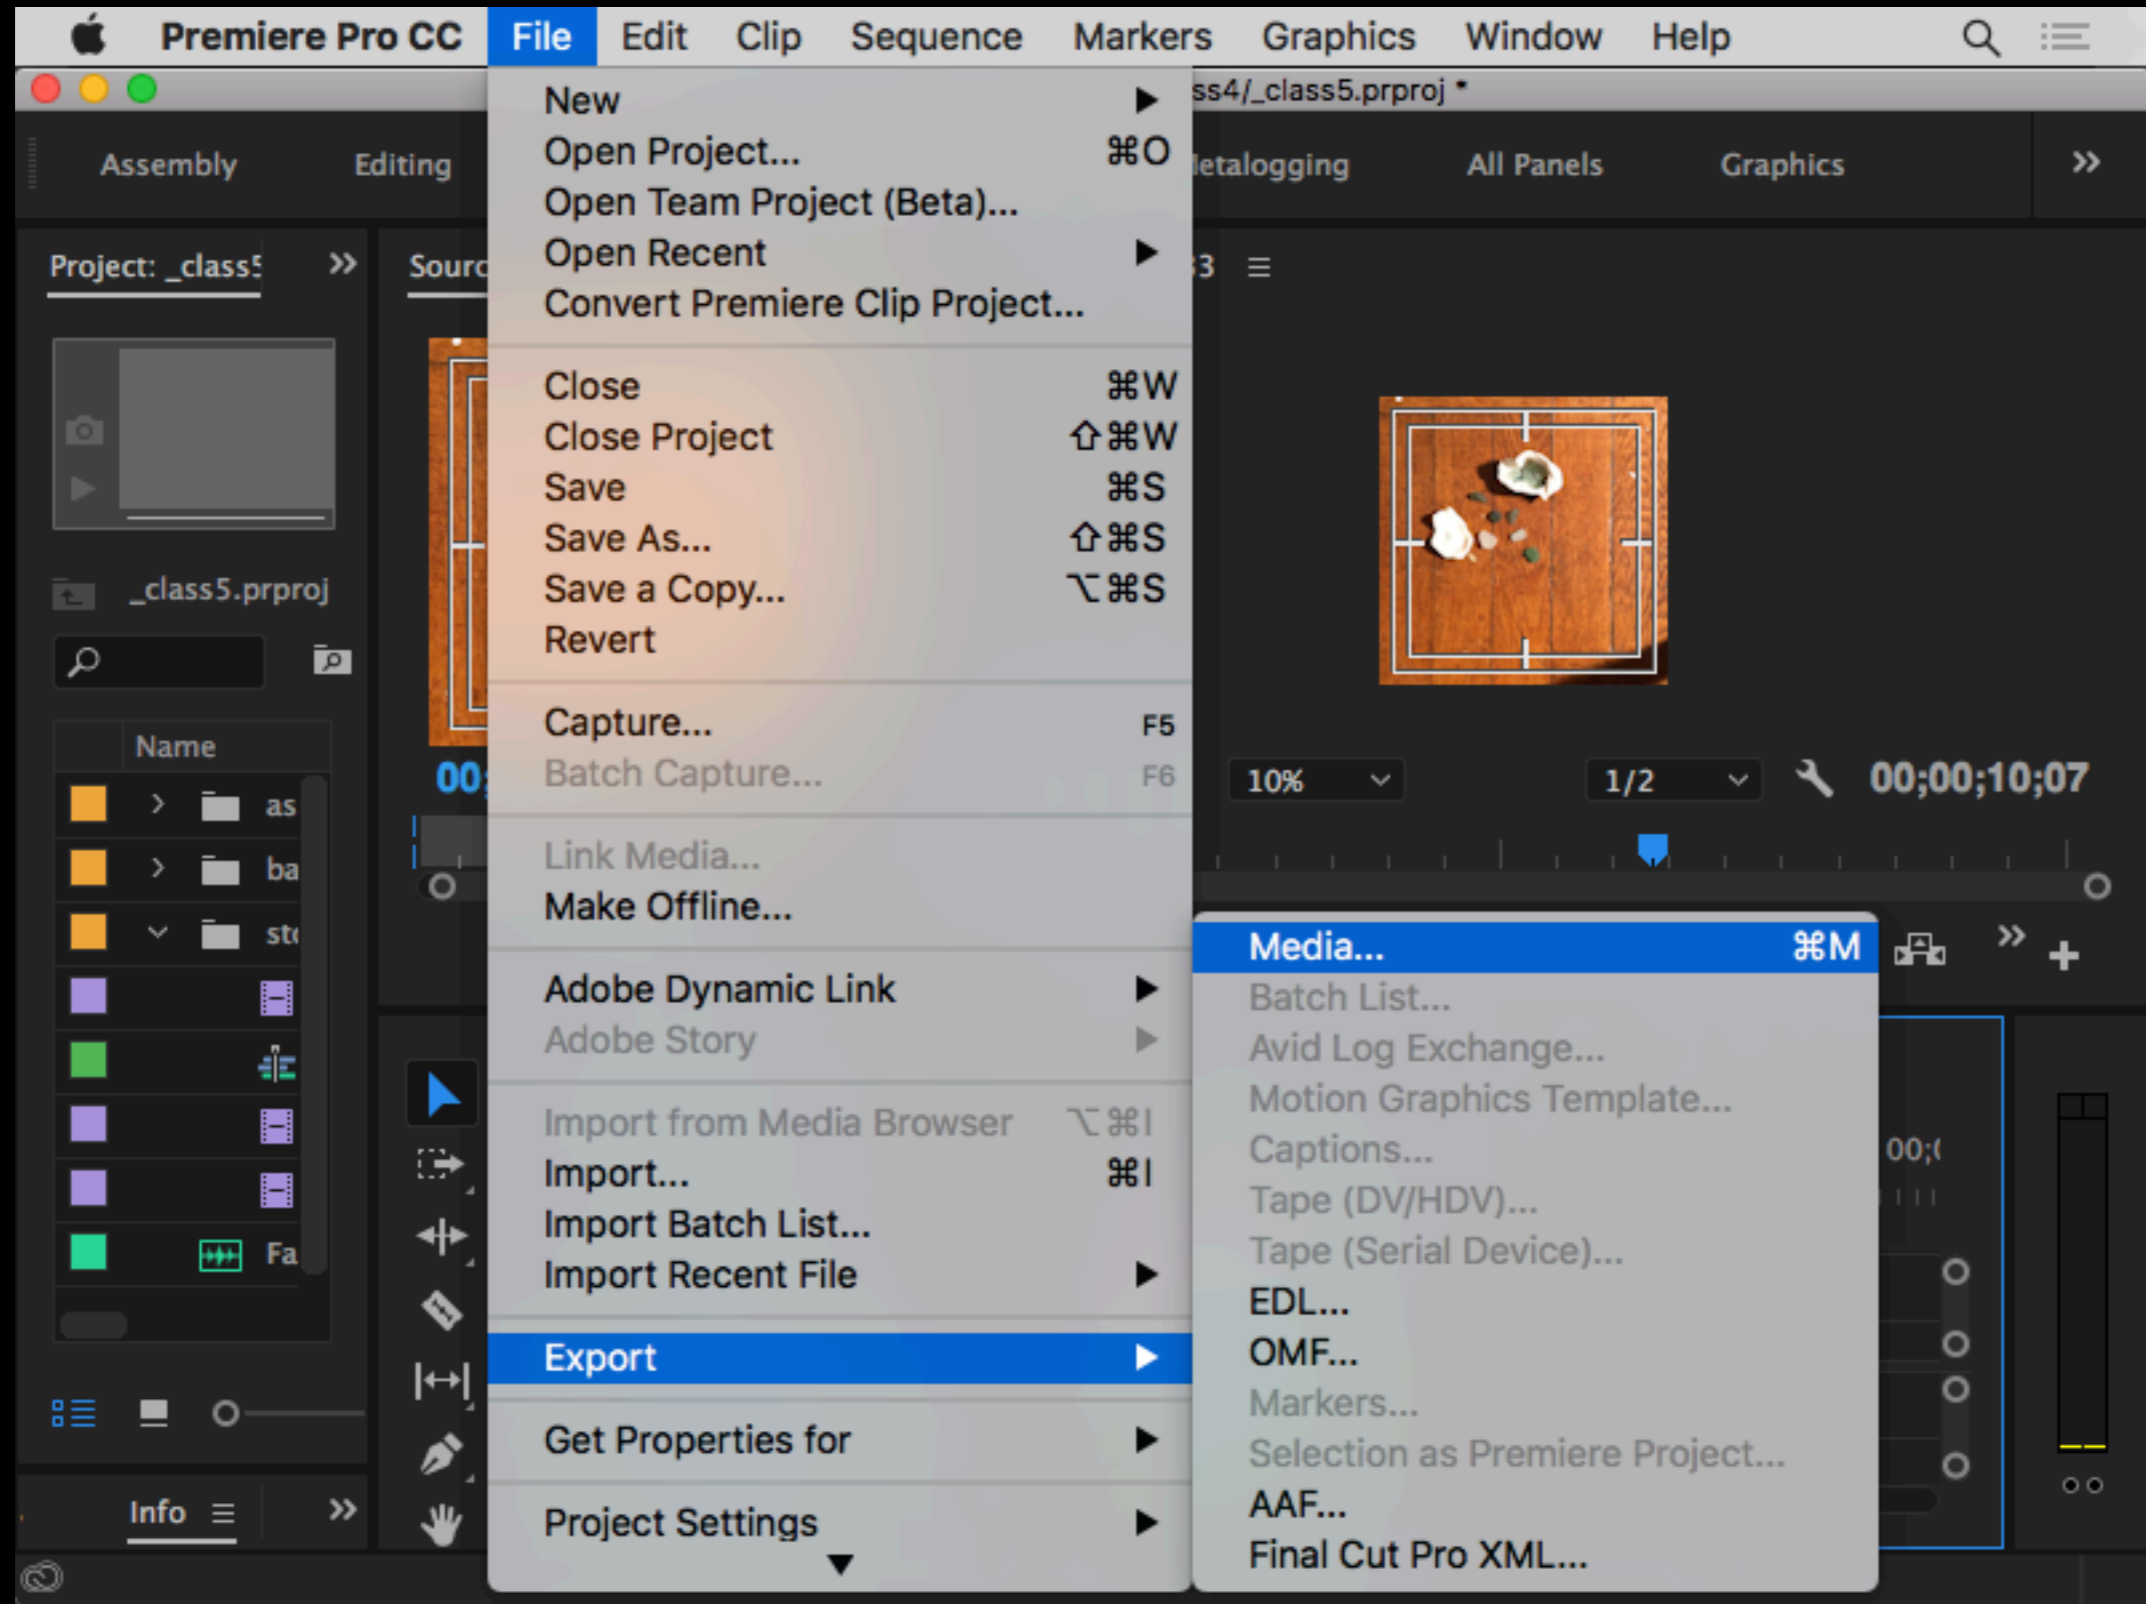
Premiere Pro CC File Edit Clip Sequence Markers Graphics Window Help

ss4/_class5.prproj *

Assembly Editing etalogging All Panels Graphics

Project: _class5 Sourc

_class5.prproj

Name
as
ba
st
Fa

00;

10% 1/2 00;00;10;07

00;(

Info

New
Open Project... ⌘O
Open Team Project (Beta)...
Open Recent
Convert Premiere Clip Project...

Close ⌘W
Close Project ⇧⌘W
Save ⌘S
Save As... ⇧⌘S
Save a Copy... ⌥⌘S
Revert

Capture... F5
Batch Capture... F6

Link Media...
Make Offline...

Adobe Dynamic Link
Adobe Story

Import from Media Browser ⌥⌘I
Import... ⌘I
Import Batch List...
Import Recent File

Export

Get Properties for

Project Settings

Media... ⌘M
Batch List...
Avid Log Exchange...
Motion Graphics Template...
Captions...
Tape (DV/HDV)...
Tape (Serial Device)...
EDL...
OMF...
Markers...
Selection as Premiere Project...
AAF...
Final Cut Pro XML...